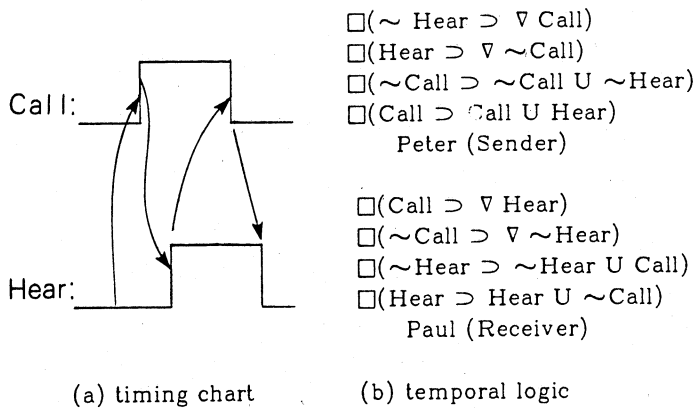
Call:

Hear:

$\Box(\sim \text{Hear} \supset \nabla \text{Call})$
$\Box(\text{Hear} \supset \nabla \sim\text{Call})$
$\Box(\sim\text{Call} \supset \sim\text{Call U} \sim\text{Hear})$
$\Box(\text{Call} \supset \text{Call U Hear})$
Peter (Sender)

$\Box(\text{Call} \supset \nabla \text{Hear})$
$\Box(\sim\text{Call} \supset \nabla \sim\text{Hear})$
$\Box(\sim\text{Hear} \supset \sim\text{Hear U Call})$
$\Box(\text{Hear} \supset \text{Hear U} \sim\text{Call})$
Paul (Receiver)

(a) timing chart

(b) temporal logic